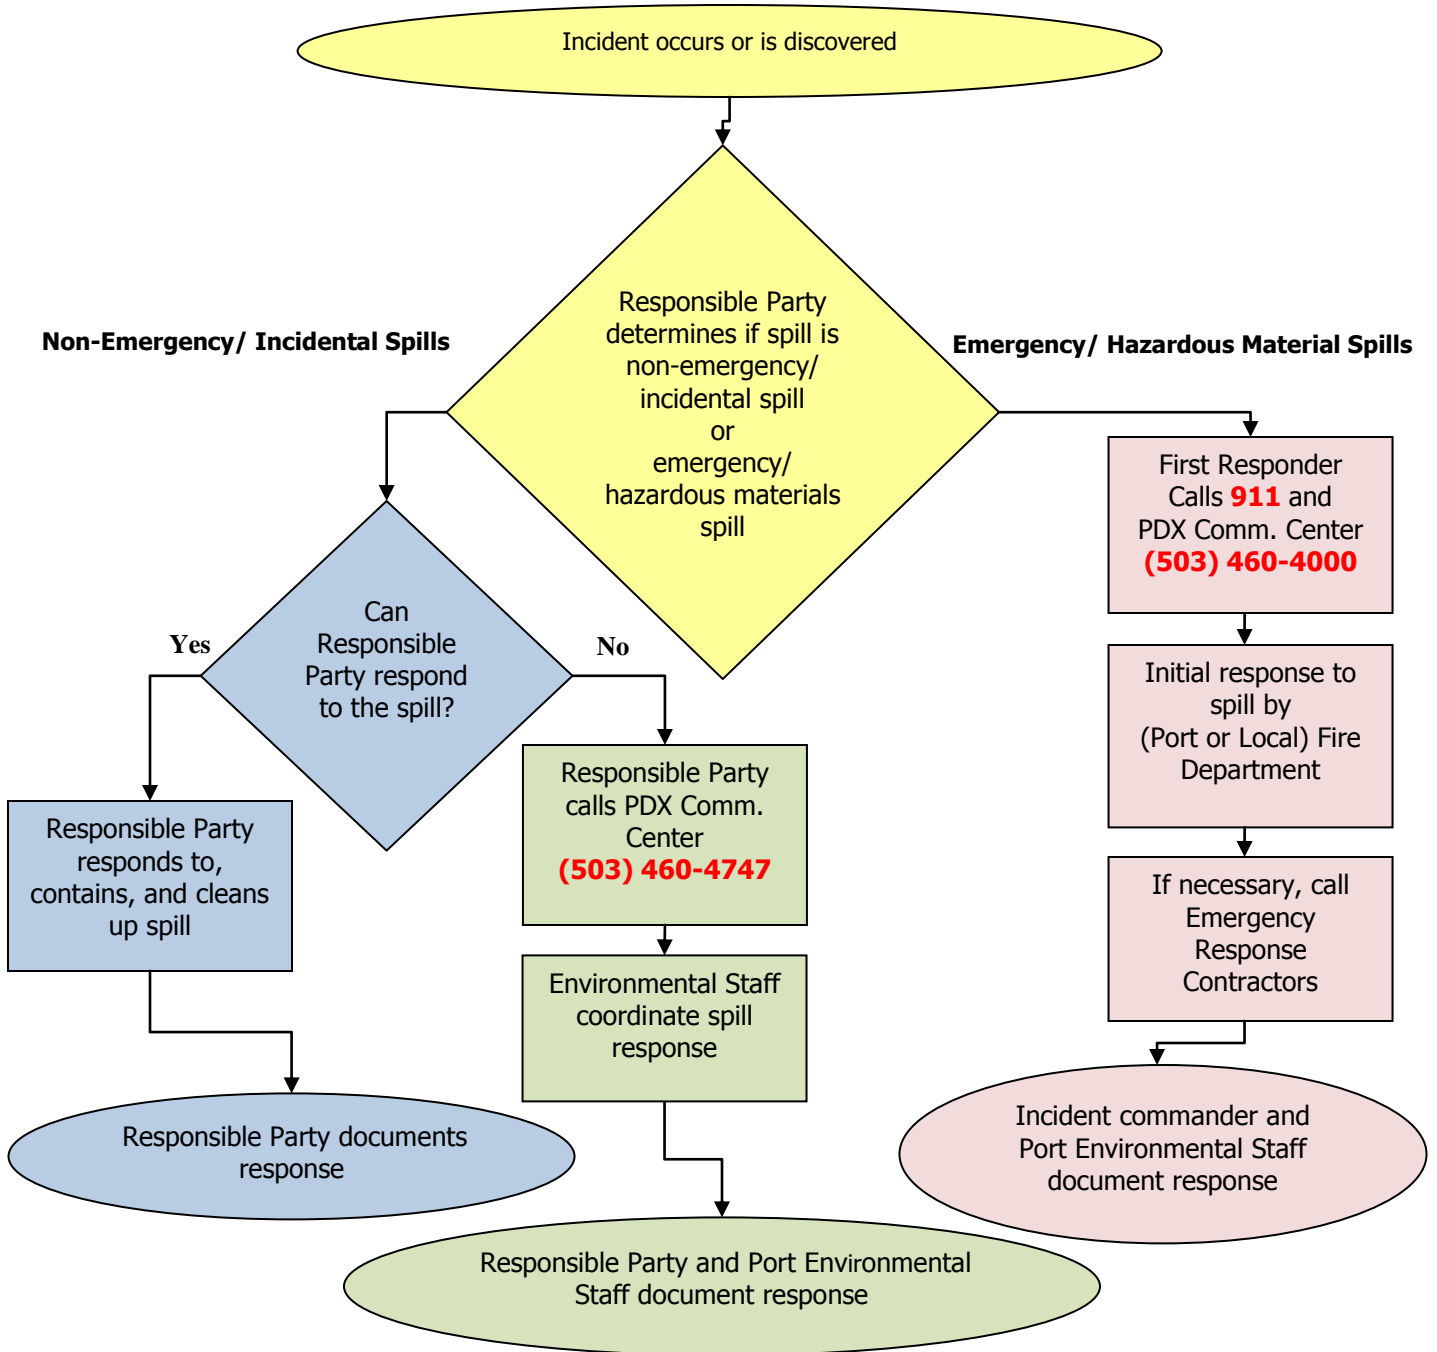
Incident occurs or is discovered

Responsible Party determines if spill is non-emergency/ incidental spill or emergency/ hazardous materials spill

Non-Emergency/ Incidental Spills

Emergency/ Hazardous Material Spills

Can Responsible Party respond to the spill?

Yes

No

Responsible Party responds to, contains, and cleans up spill

Responsible Party documents response

Responsible Party calls PDX Comm. Center (503) 460-4747

Environmental Staff coordinate spill response

Responsible Party and Port Environmental Staff document response

First Responder Calls 911 and PDX Comm. Center (503) 460-4000

Initial response to spill by (Port or Local) Fire Department

If necessary, call Emergency Response Contractors

Incident commander and Port Environmental Staff document response